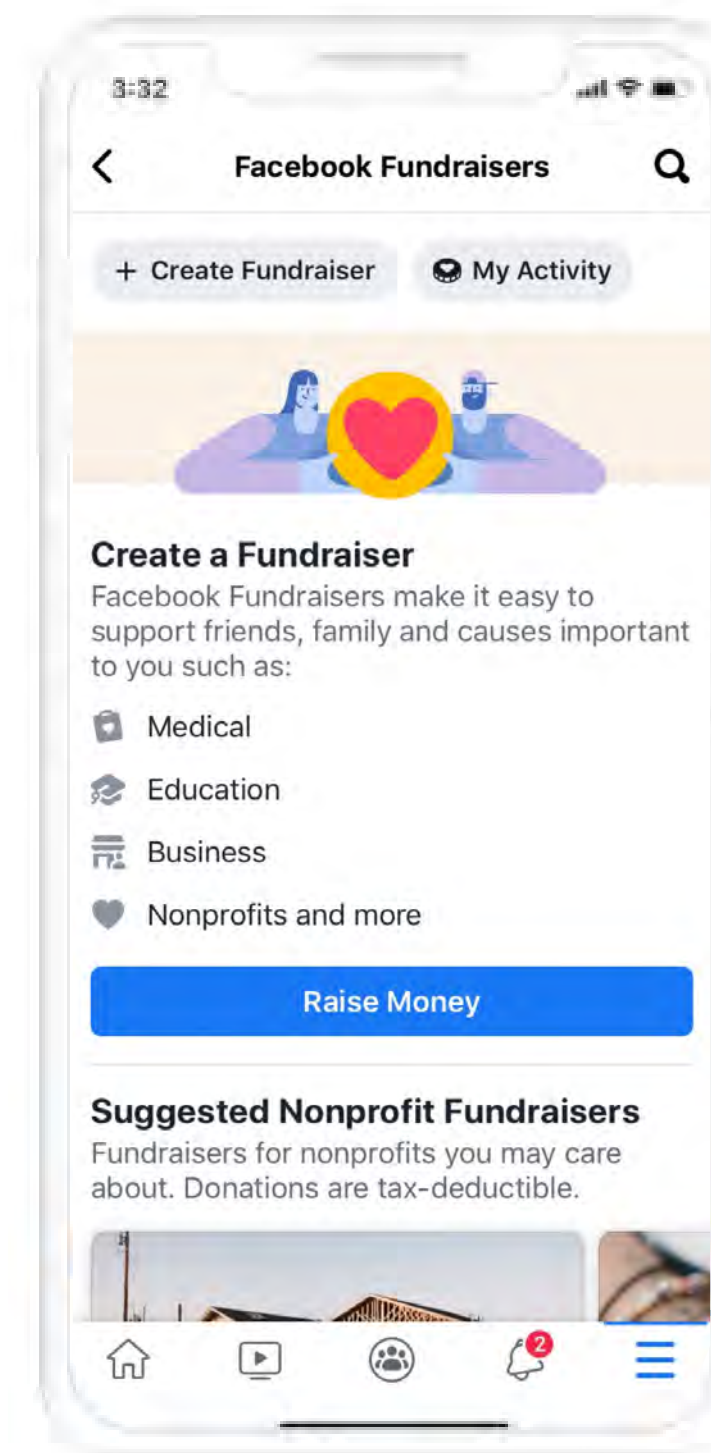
3:32

Facebook Fundraisers

+ Create Fundraiser

My Activity

Create a Fundraiser
Facebook Fundraisers make it easy to support friends, family and causes important to you such as:

Medical

Education

Business

Nonprofits and more

Raise Money

Suggested Nonprofit Fundraisers
Fundraisers for nonprofits you may care about. Donations are tax-deductible.

2